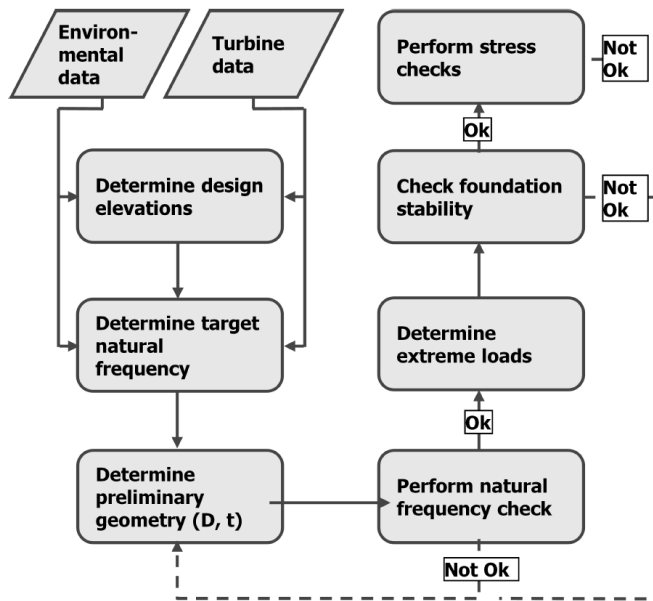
Environmental data

Turbine data

Determine design elevations

Determine target natural frequency

Determine preliminary geometry (D, t)

Perform natural frequency check

Not Ok

Ok

Determine extreme loads

Check foundation stability

Not Ok

Ok

Perform stress checks

Not Ok